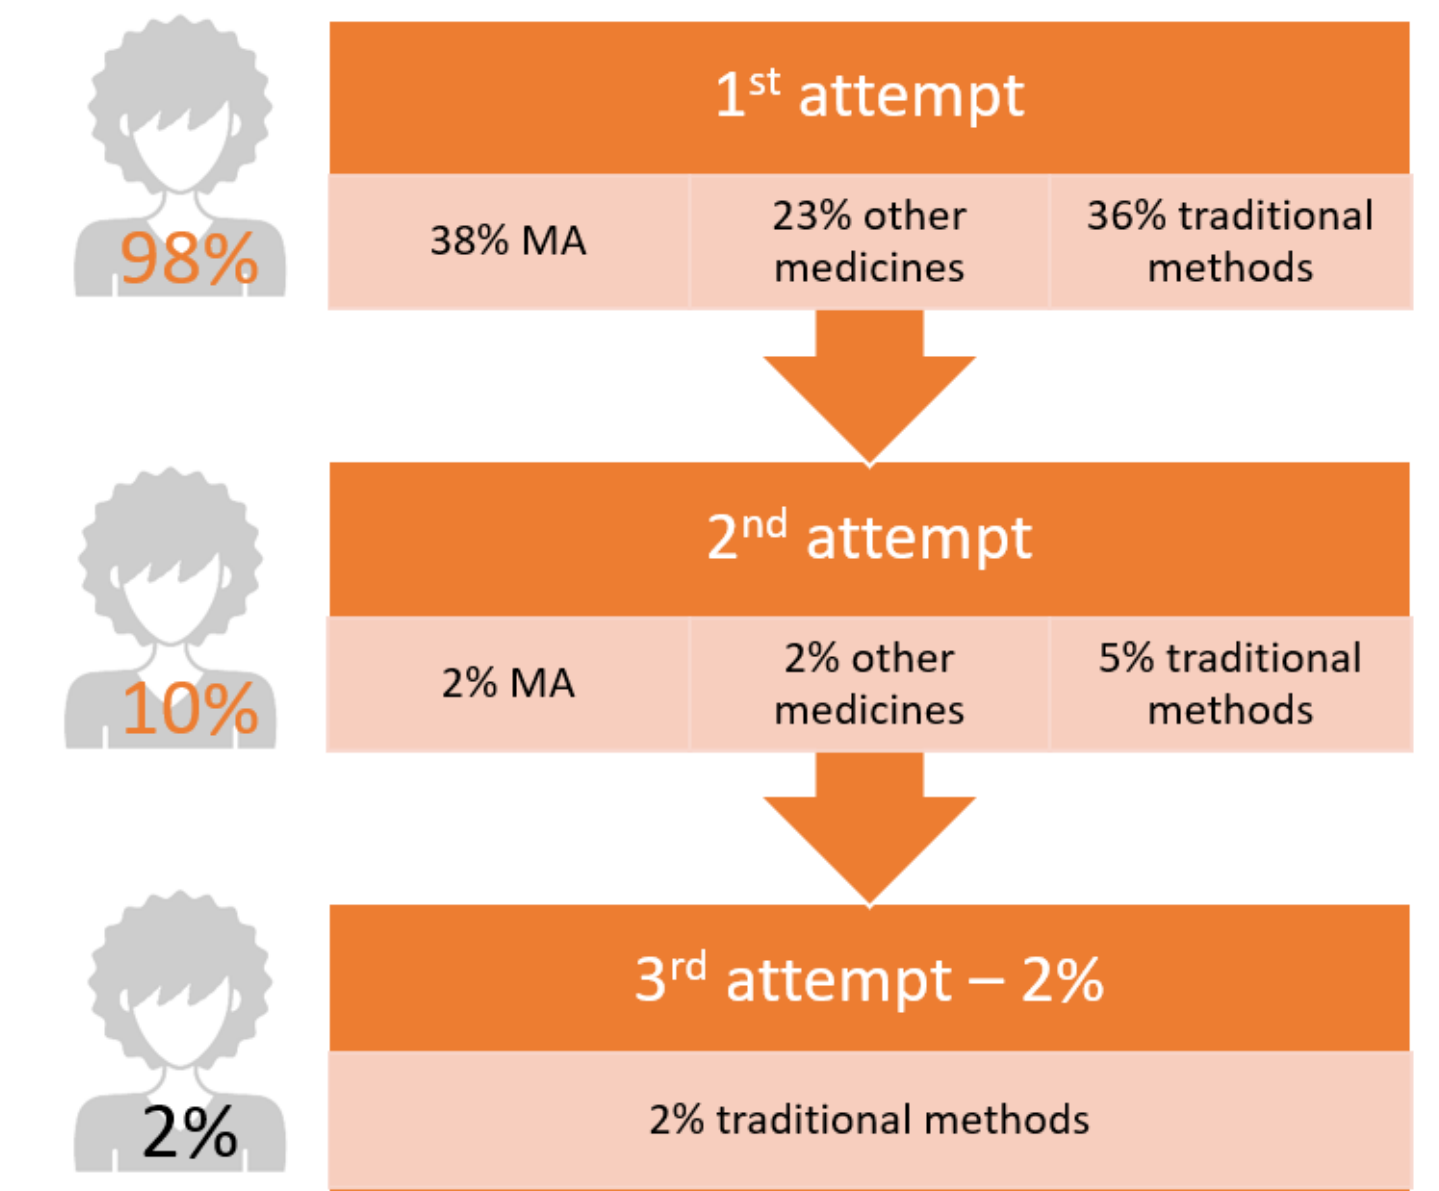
98%

1$^{st}$ attempt

| 38% MA | 23% other medicines | 36% traditional methods |
|---|---|---|

10%

2$^{nd}$ attempt

| 2% MA | 2% other medicines | 5% traditional methods |
|---|---|---|

2%

3$^{rd}$ attempt – 2%

2% traditional methods